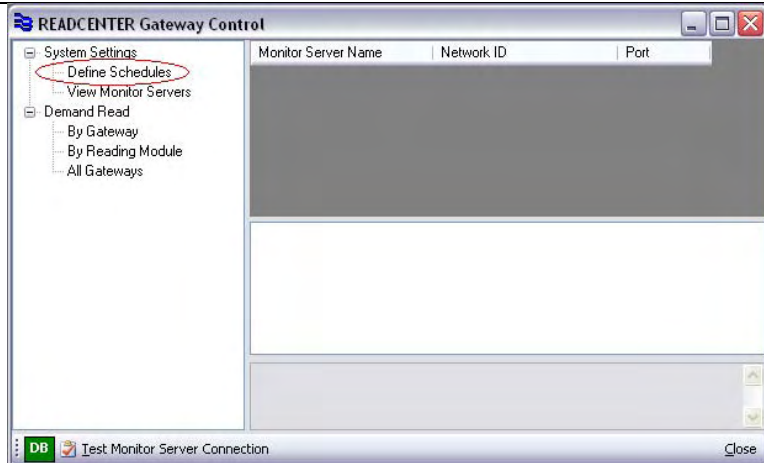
READCENTER Gateway Control

System Settings
Define Schedules
View Monitor Servers
Demand Read
By Gateway
By Reading Module
All Gateways

| Monitor Server Name | Network ID | Port |
|---|---|---|

DB Test Monitor Server Connection Close